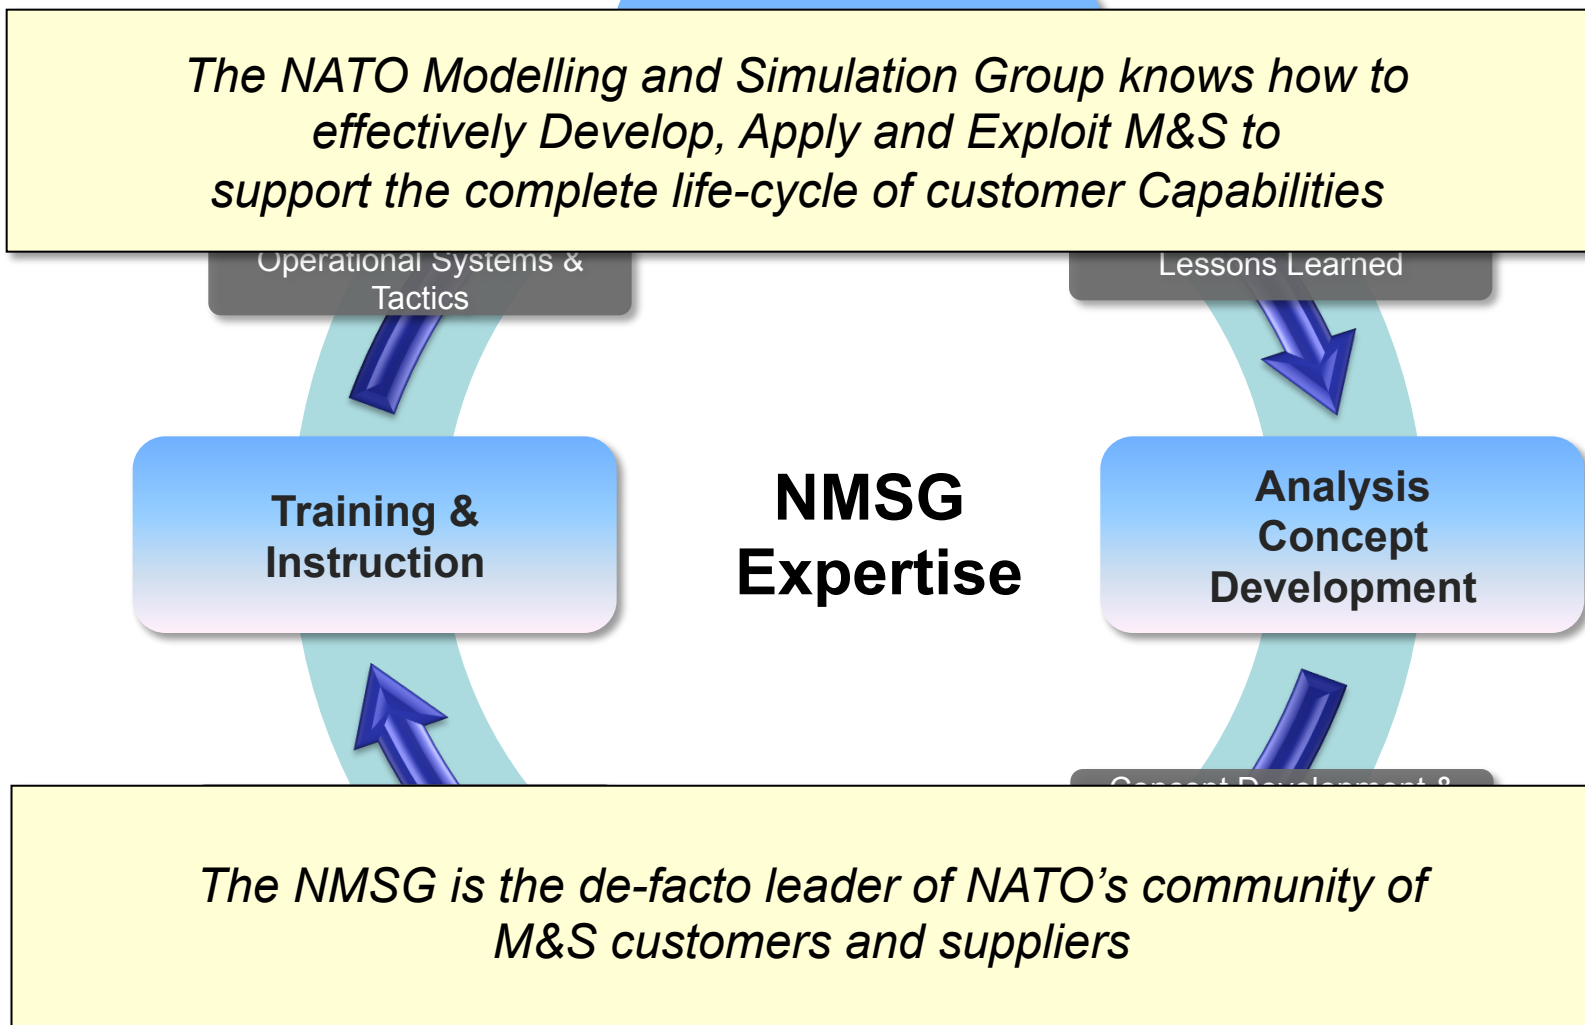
The NATO Modelling and Simulation Group knows how to effectively Develop, Apply and Exploit M&S to support the complete life-cycle of customer Capabilities

Operational Systems & Tactics

Lessons Learned

Training & Instruction

NMSG Expertise

Analysis Concept Development

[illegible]

The NMSG is the de-facto leader of NATO’s community of M&S customers and suppliers